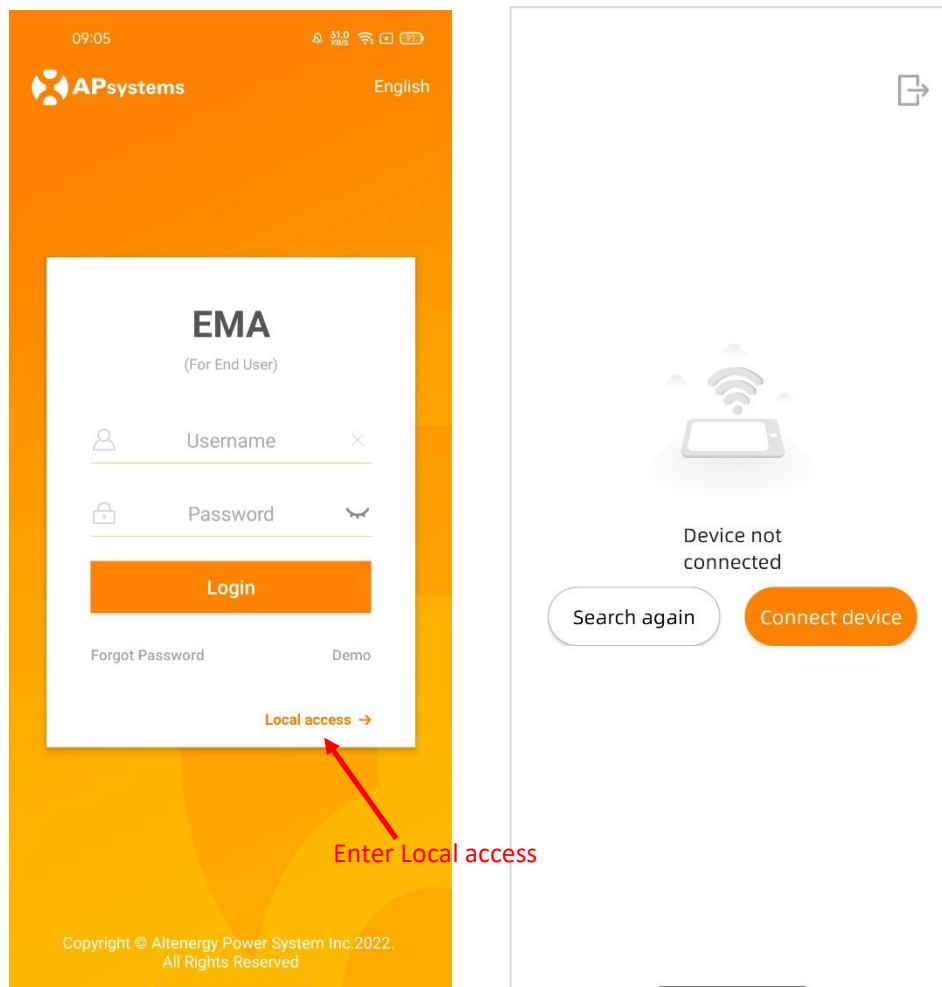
09:05

31.0 KB/S

91

APsystems

English

EMA

(For End User)

Username

Password

Login

Forgot Password

Demo

Local access →

Enter Local access

Copyright © Altenergy Power System Inc.2022. All Rights Reserved

Device not connected

Search again

Connect device